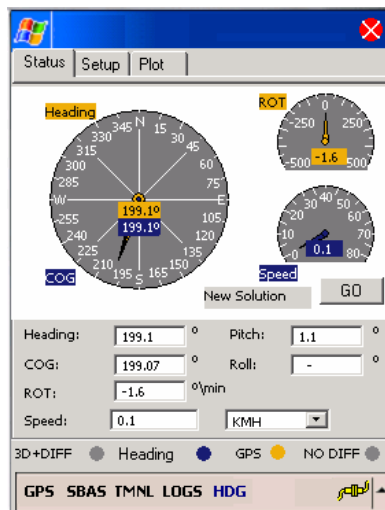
Status Setup Plot

Heading
N 15 30 45 60 75 E 105 120 135 150 165 195 210 225 240 255 W 285 300 315 330 345
199.1º
199.1º
COG

ROT
0 -250 250 -500 500
-1.6

10 20 30 40 50 60 70 80 0 -10
0.1
Speed

New Solution
GO

Heading: 199.1 º
Pitch: 1.1 º
COG: 199.07 º
Roll: - º
ROT: -1.6 º\min
Speed: 0.1 KMH

3D+DIFF Heading GPS NO DIFF

GPS SBAS TMNL LOGS HDG